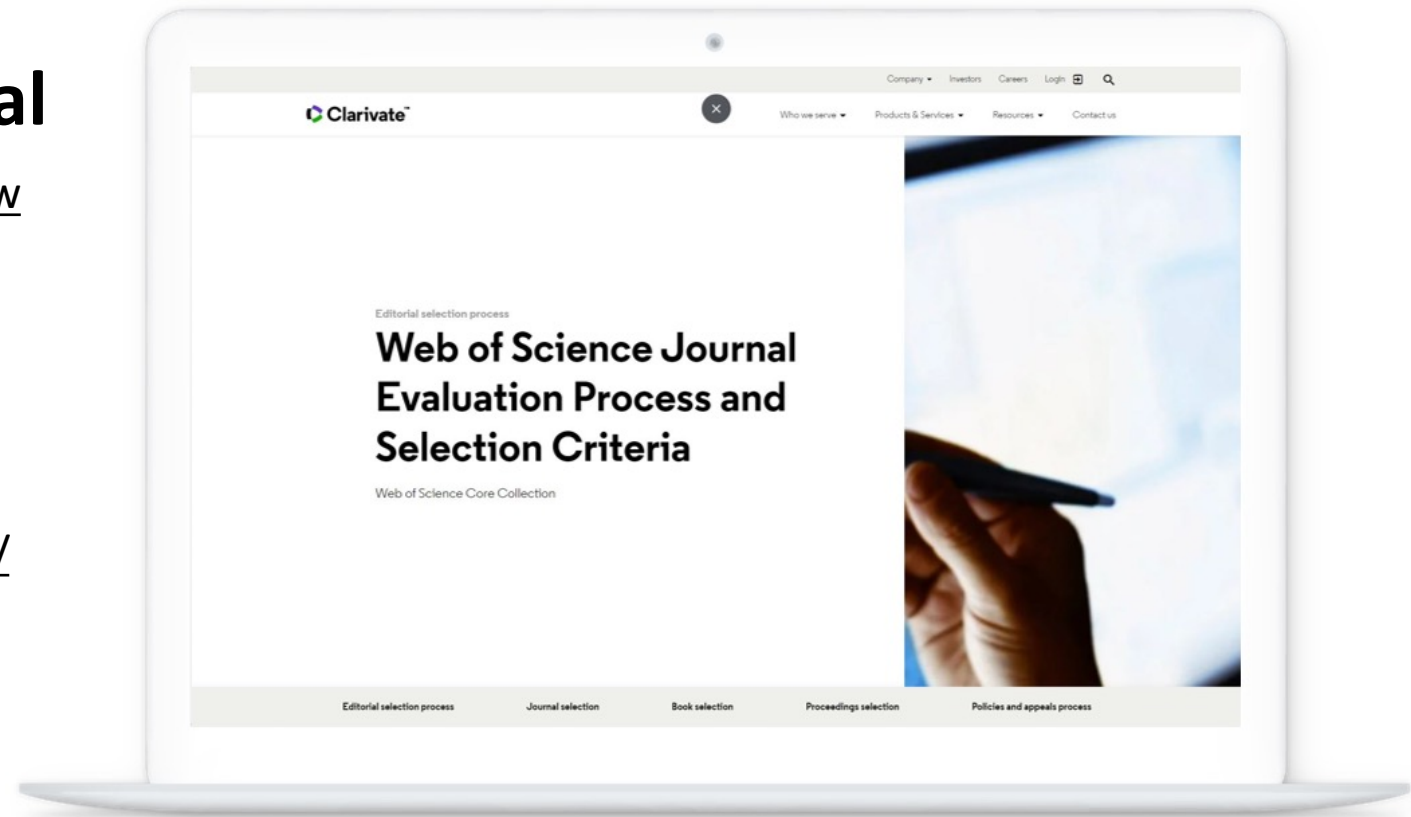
al

w

/

Company ▾ Investors Careers Login

Clarivate

×

Who we serve ▾ Products & Services ▾ Resources ▾ Contact us

Editorial selection process

Web of Science Journal Evaluation Process and Selection Criteria

Web of Science Core Collection

Editorial selection process Journal selection Book selection Proceedings selection Policies and appeals process